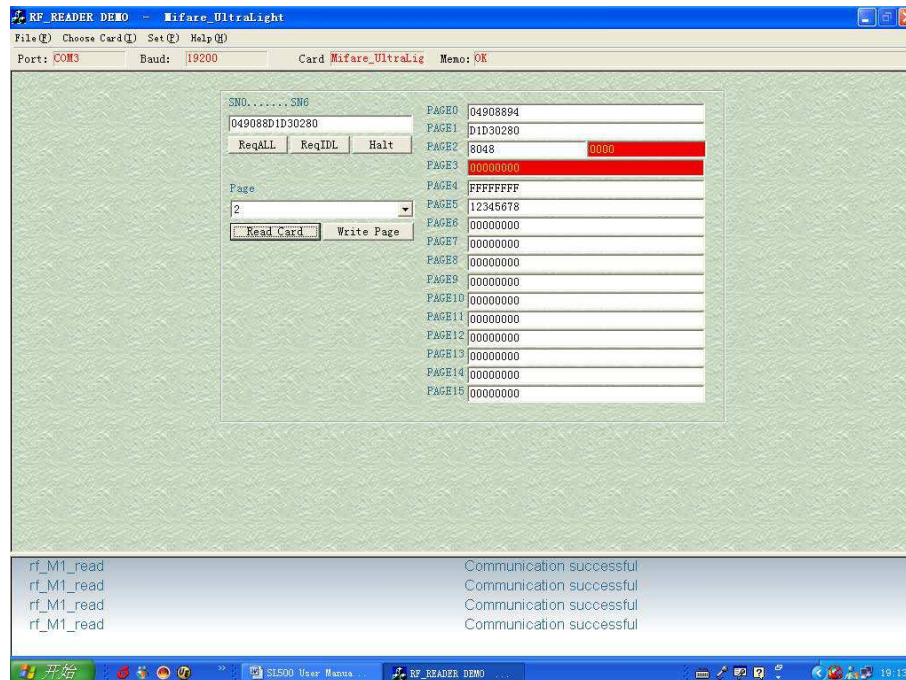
RF_READER DEMO - Mifare_UltraLight

File(F) Choose Card(I) Set(P) Help(H)

Port: COM3 Baud: 19200 Card Mifare_UltraLig Memo: OK

SN0.......SN6
049088D1D30280
ReqALL ReqIDL Halt

Page
2
Read Card Write Page

PAGE0 04908894
PAGE1 D1D30280
PAGE2 8048 0000
PAGE3 00000000
PAGE4 FFFFFFFF
PAGE5 12345678
PAGE6 00000000
PAGE7 00000000
PAGE8 00000000
PAGE9 00000000
PAGE10 00000000
PAGE11 00000000
PAGE12 00000000
PAGE13 00000000
PAGE14 00000000
PAGE15 00000000

rf_M1_read Communication successful
rf_M1_read Communication successful
rf_M1_read Communication successful
rf_M1_read Communication successful

开始 SL500 User Manua... RF_READER DEMO ... 19:13